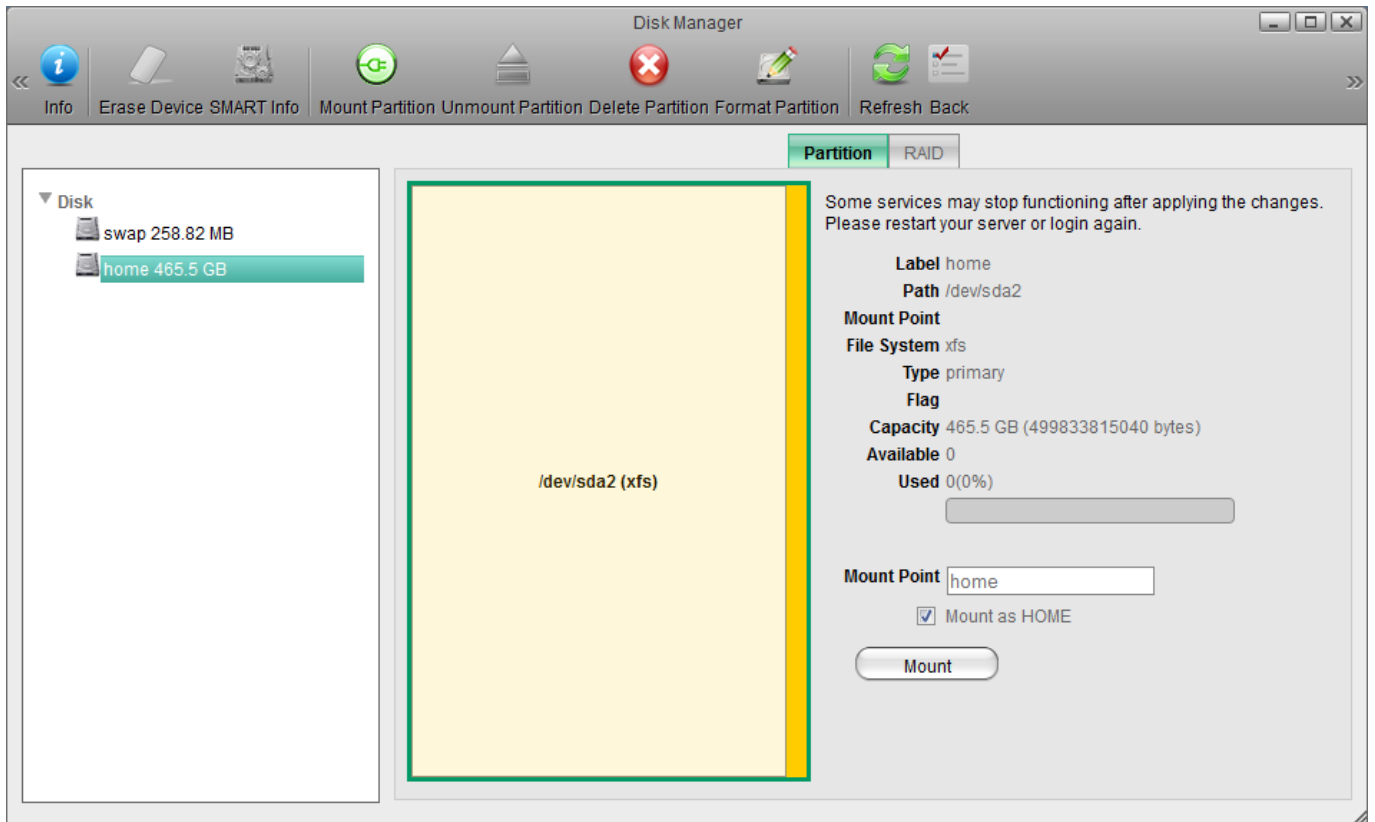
Disk Manager

«

Info | Erase Device | SMART Info | Mount Partition | Unmount Partition | Delete Partition | Format Partition | Refresh | Back

»

Partition | RAID

▼ Disk
swap 258.82 MB
home 465.5 GB

/dev/sda2 (xfs)

Some services may stop functioning after applying the changes. Please restart your server or login again.

Label home
Path /dev/sda2
Mount Point
File System xfs
Type primary
Flag
Capacity 465.5 GB (499833815040 bytes)
Available 0
Used 0(0%)

Mount Point home
Mount as HOME

Mount